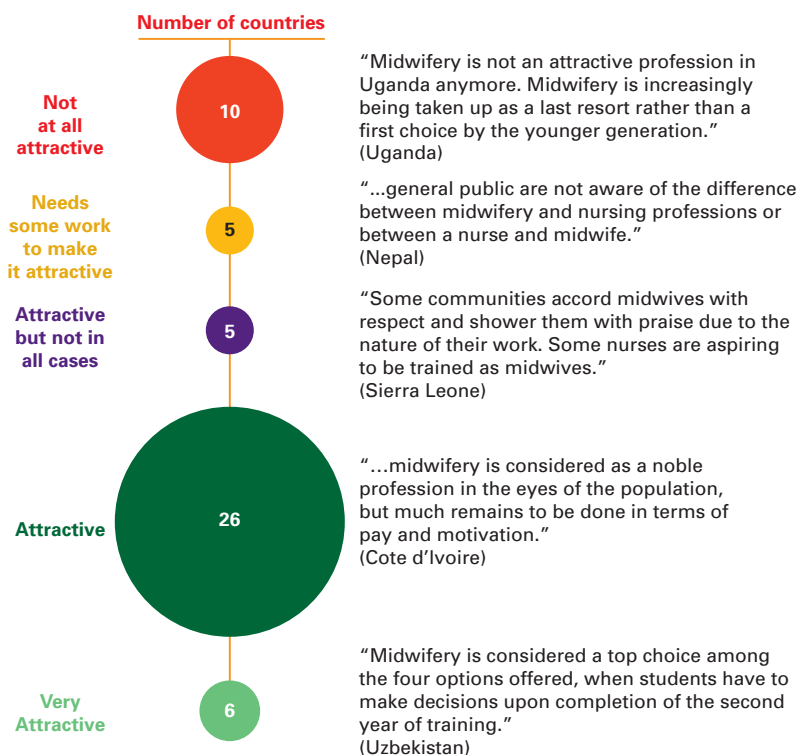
Number of countries

Not at all attractive

10

"Midwifery is not an attractive profession in Uganda anymore. Midwifery is increasingly being taken up as a last resort rather than a first choice by the younger generation."
(Uganda)

Needs some work to make it attractive

5

"...general public are not aware of the difference between midwifery and nursing professions or between a nurse and midwife."
(Nepal)

Attractive but not in all cases

5

"Some communities accord midwives with respect and shower them with praise due to the nature of their work. Some nurses are aspiring to be trained as midwives."
(Sierra Leone)

Attractive

26

"...midwifery is considered as a noble profession in the eyes of the population, but much remains to be done in terms of pay and motivation."
(Cote d'Ivoire)

Very Attractive

6

"Midwifery is considered a top choice among the four options offered, when students have to make decisions upon completion of the second year of training."
(Uzbekistan)